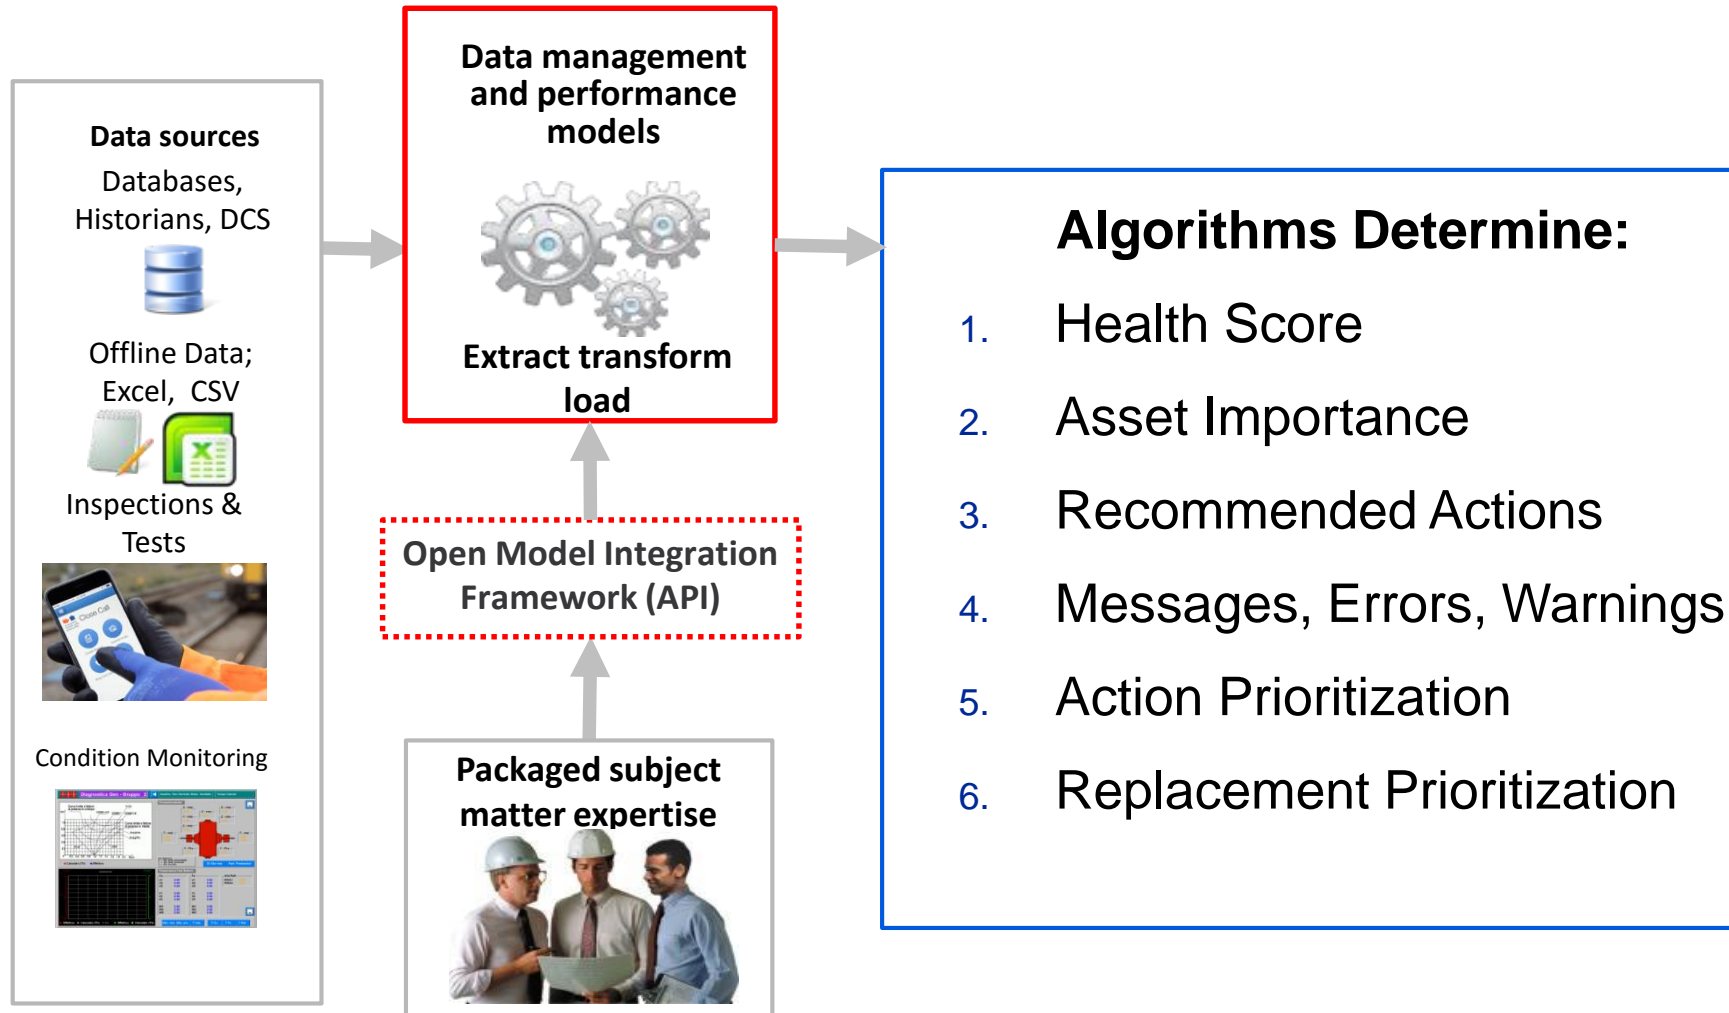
Data sources

Databases, Historians, DCS

Offline Data; Excel, CSV

Inspections & Tests

Condition Monitoring

Data management and performance models

Extract transform load

Open Model Integration Framework (API)

Packaged subject matter expertise

Algorithms Determine:

1. Health Score
2. Asset Importance
3. Recommended Actions
4. Messages, Errors, Warnings
5. Action Prioritization
6. Replacement Prioritization